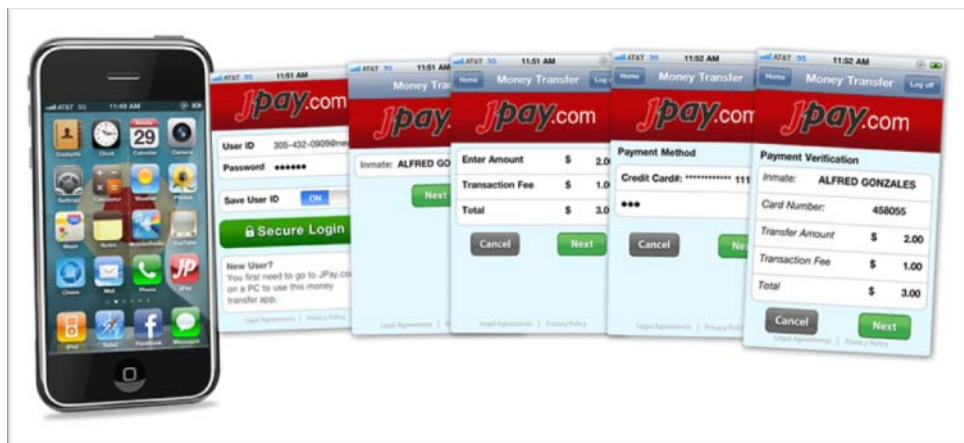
AT&T 11:49 AM

29

Contacts Clock Calendar Camera

Settings Calculator Weather Photos

Maps Notes YouTube

Chrome Mail Phone JPay

iPod Safari Facebook Messages

AT&T 3G 11:51 AM

JPay.com

User ID 305-432-0909@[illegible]

Password ●●●●●●

Save User ID ON

Secure Login

New User?
You first need to go to JPay.co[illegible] on a PC to use this money transfer app.

Legal Agreements | Privacy Policy

AT&T 3G 11:51 AM

Money Transfer

JPay.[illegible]

Inmate: ALFRED GO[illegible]

Next

AT&T 3G 11:51 AM

Home Money Transfer Log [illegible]

JPay.com

Enter Amount $ 2.0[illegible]

Transaction Fee $ 1.0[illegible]

Total $ 3.0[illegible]

Cancel Next

Legal Agreements | Privacy Policy

AT&T 3G 11:52 AM

Home Money Transfer

JPay.com

Payment Method

Credit Card#: ************111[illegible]

●●●

Cancel Ne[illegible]

Legal Agreements | Privacy Policy

AT&T 3G 11:52 AM

Home Money Transfer Log off

JPay.com

Payment Verification

Inmate: ALFRED GONZALES

Card Number: 458055

Transfer Amount $ 2.00

Transaction Fee $ 1.00

Total $ 3.00

Cancel Next

Legal Agreements | Privacy Policy